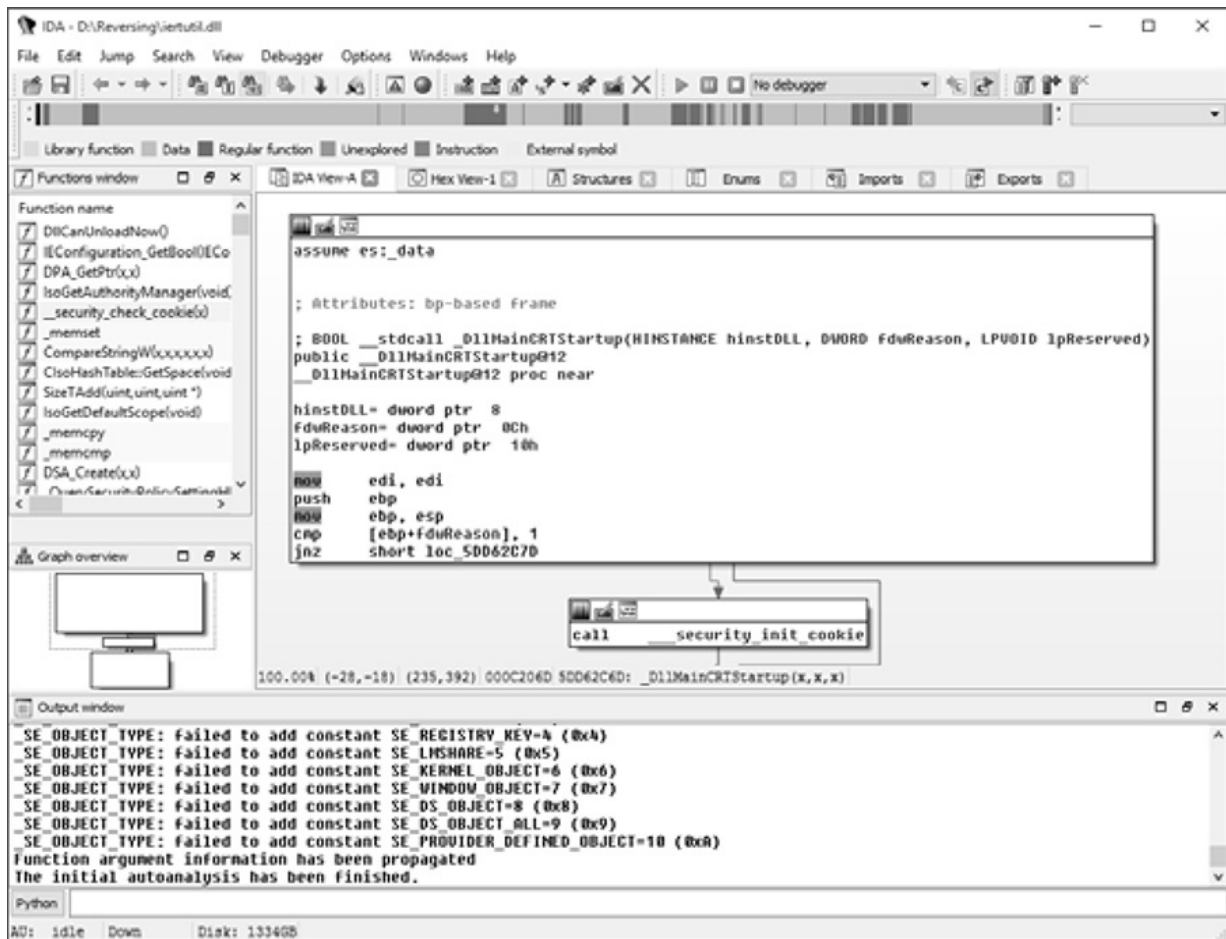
IDA - D:\Reversing\iertutil.dll

File Edit Jump Search View Debugger Options Windows Help

No debugger

Library function Data Regular function Unexplored Instruction External symbol

Functions window

IDA View-A Hex View-1 Structures Enums Imports Exports

Function name
DllCanUnloadNow()
IEConfiguration_GetBool(IECo
DPA_GetPtr(x,x)
IsoGetAuthorityManager(void(
__security_check_cookie(x)
_memset
CompareStringW(x,x,x,x,x,x)
CIsoHashTable::GetSpace(void
SizeTAdd(uint,uint,uint *)
IsoGetDefaultScope(void)
_memcpy
_memcmp
DSA_Create(x,x)
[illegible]

assume es:_data

; Attributes: bp-based frame

; BOOL __stdcall _DllMainCRTStartup(HINSTANCE hinstDLL, DWORD fdwReason, LPVOID lpReserved)
public __DllMainCRTStartup@12
__DllMainCRTStartup@12 proc near

hinstDLL= dword ptr 8
fdwReason= dword ptr 0Ch
lpReserved= dword ptr 10h

mov edi, edi
push ebp
mov ebp, esp
cmp [ebp+fdwReason], 1
jnz short loc_5DD62C7D

Graph overview

call ___security_init_cookie

100.00% (-28,-18) (235,392) 000C206D 5DD62C6D: _DllMainCRTStartup(x,x,x)

Output window

_SE_OBJECT_TYPE: failed to add constant SE_REGISTRY_KEY=4 (0x4)
_SE_OBJECT_TYPE: failed to add constant SE_LMSHARE=5 (0x5)
_SE_OBJECT_TYPE: failed to add constant SE_KERNEL_OBJECT=6 (0x6)
_SE_OBJECT_TYPE: failed to add constant SE_WINDOW_OBJECT=7 (0x7)
_SE_OBJECT_TYPE: failed to add constant SE_DS_OBJECT=8 (0x8)
_SE_OBJECT_TYPE: failed to add constant SE_DS_OBJECT_ALL=9 (0x9)
_SE_OBJECT_TYPE: failed to add constant SE_PROVIDER_DEFINED_OBJECT=10 (0xA)
Function argument information has been propagated
The initial autoanalysis has been finished.

Python

AU: idle Down Disk: 1334GB